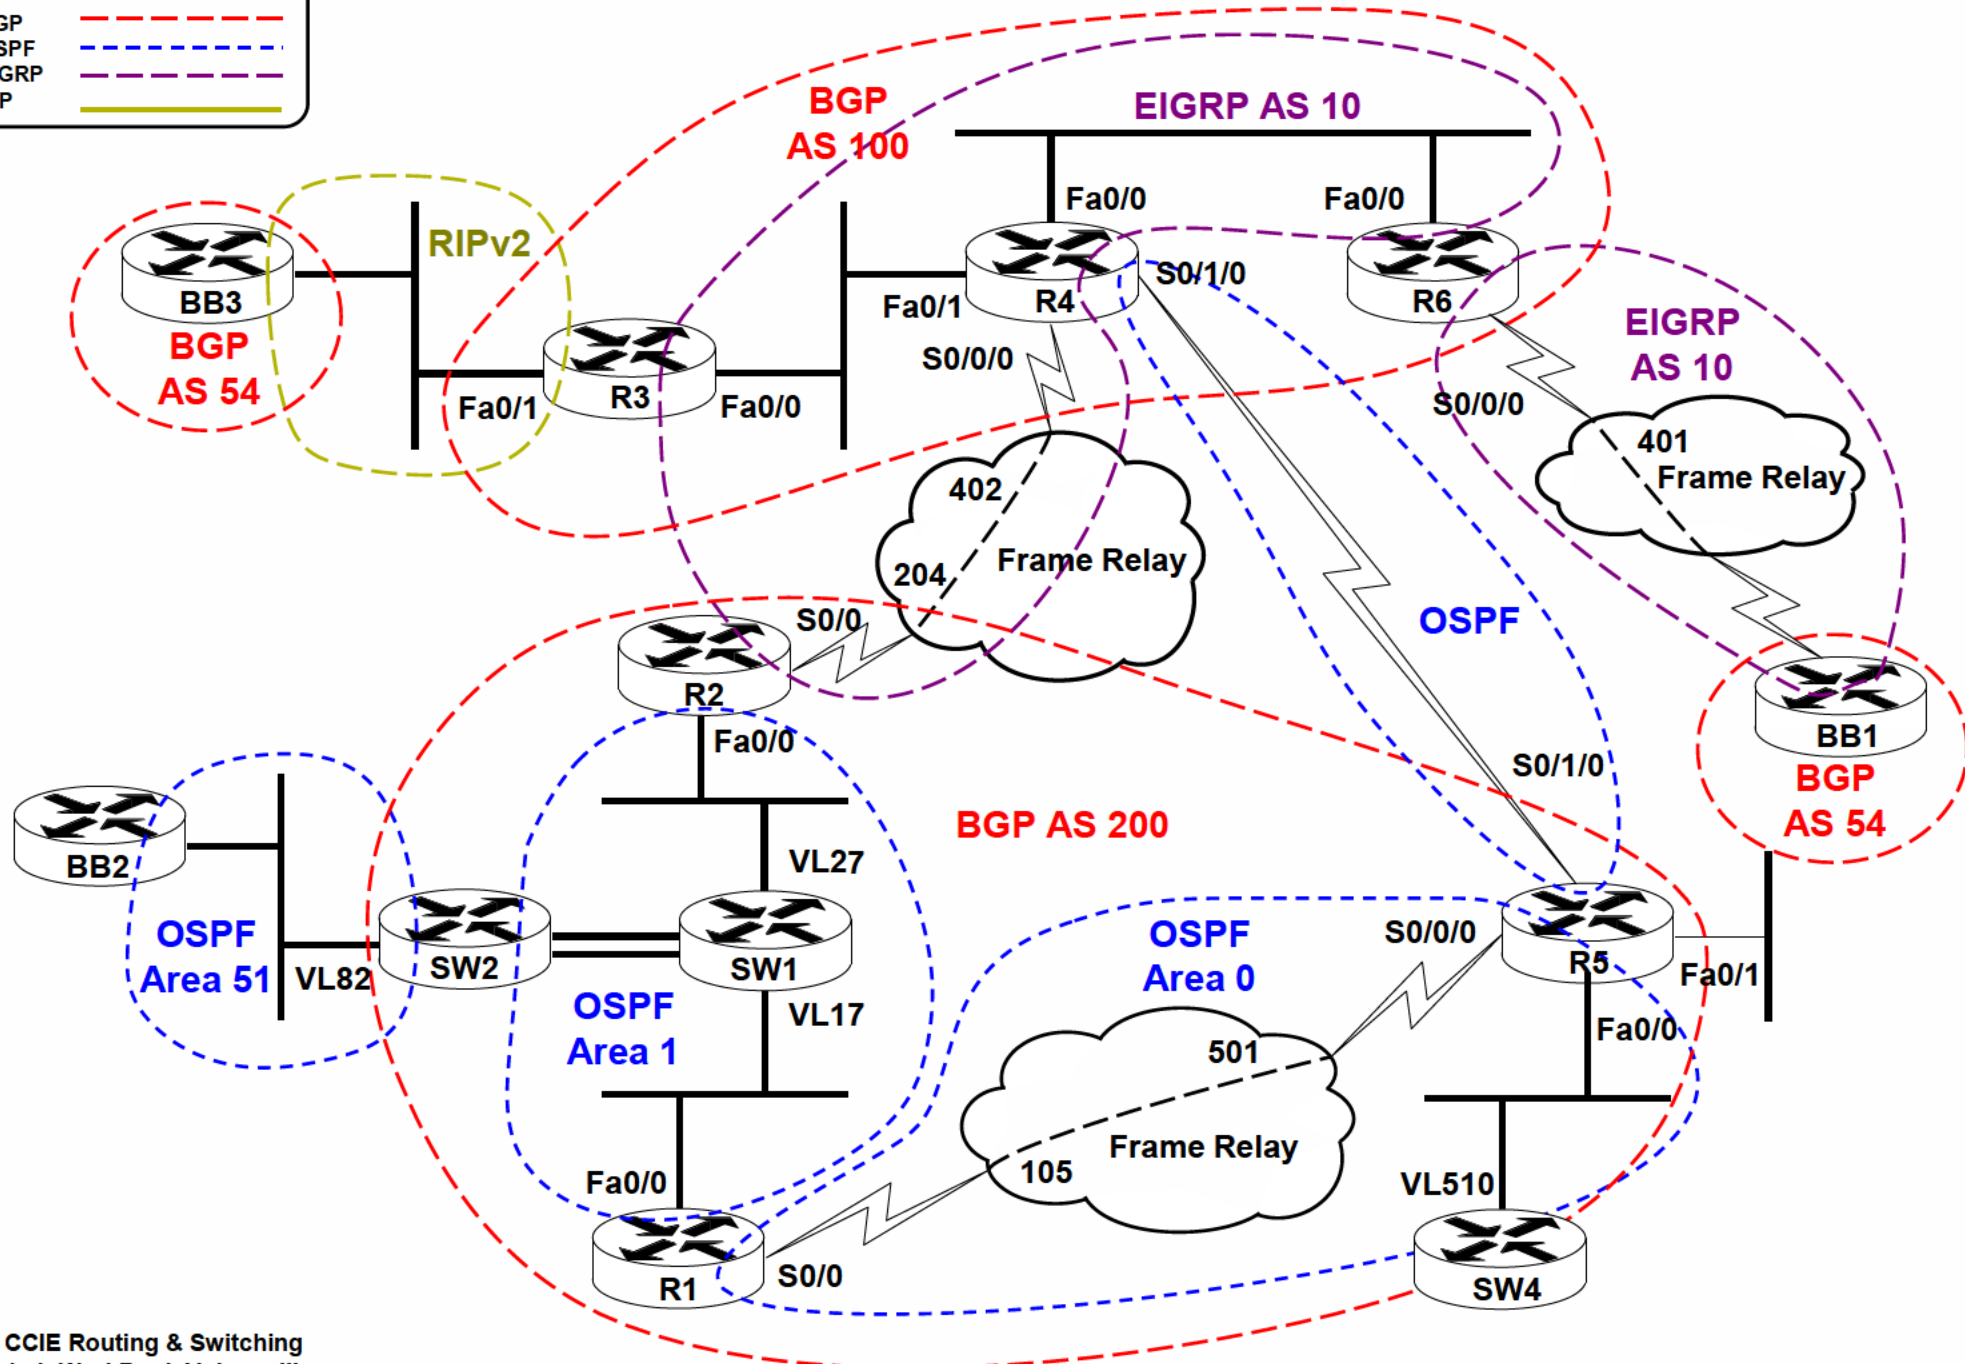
GP
SPF
GRP
P

BGP
AS 100
EIGRP AS 10
Fa0/0
Fa0/0
RIPv2
BB3
BGP
AS 54
R3
Fa0/1
Fa0/0
Fa0/1
R4
S0/1/0
R6
S0/0/0
EIGRP
AS 10
S0/0/0
401
Frame Relay
402
204
Frame Relay
OSPF
S0/0
R2
Fa0/0
BB1
BGP
AS 54
S0/1/0
BGP AS 200
BB2
VL27
OSPF
Area 51
VL82
SW2
SW1
OSPF
Area 1
VL17
OSPF
Area 0
S0/0/0
R5
Fa0/1
Fa0/0
501
Frame Relay
105
Fa0/0
VL510
R1
S0/0
SW4
CCIE Routing & Switching
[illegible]